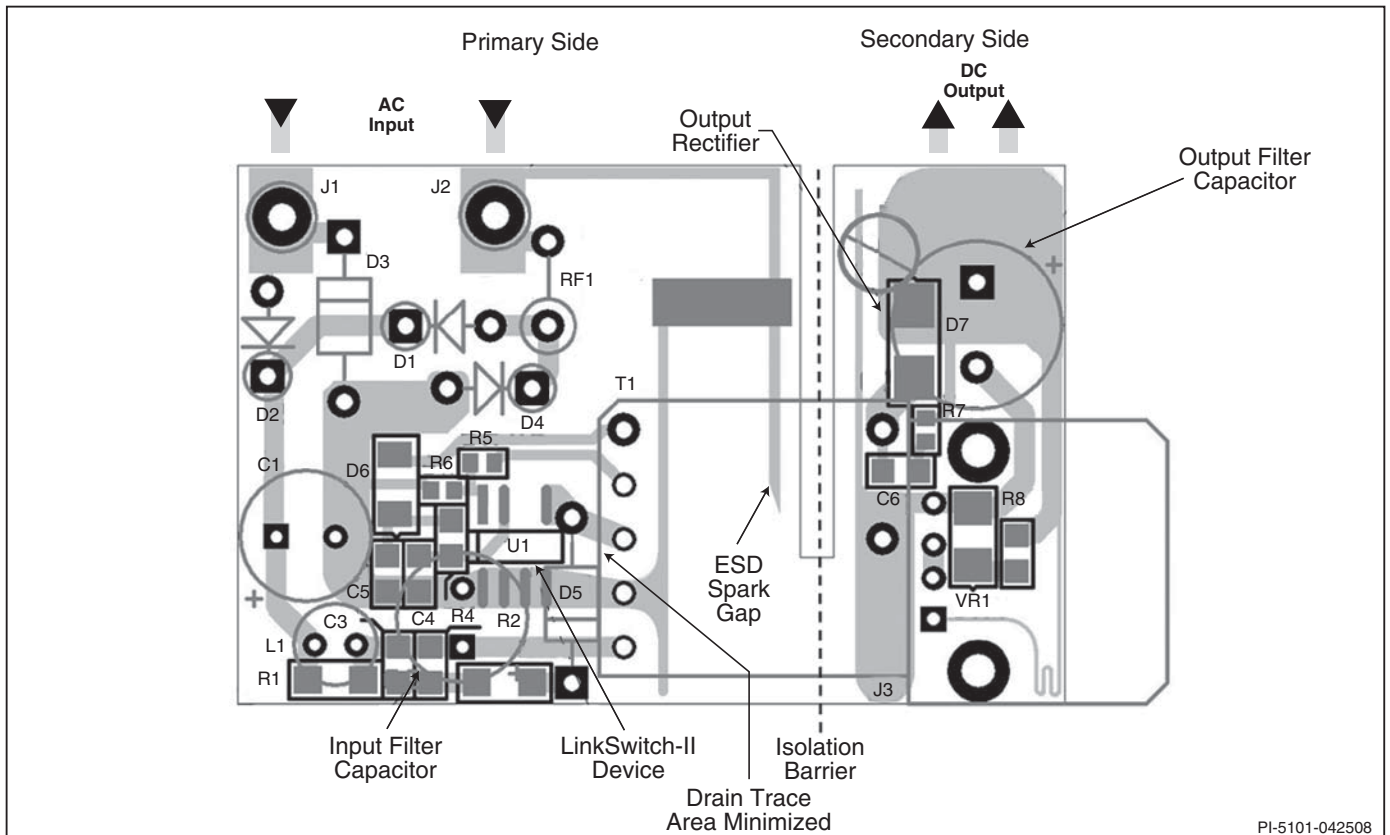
Primary Side

Secondary Side

AC Input

DC Output

Output Rectifier

Output Filter Capacitor

J1

J2

D3

RF1

D1

D2

D4

T1

D7

R7

R5

R6

D6

C1

C6

R8

U1

C5

C4

R4

R2

D5

C3

L1

R1

VR1

J3

ESD Spark Gap

+

+

Input Filter Capacitor

LinkSwitch-II Device

Isolation Barrier

Drain Trace Area Minimized

PI-5101-042508